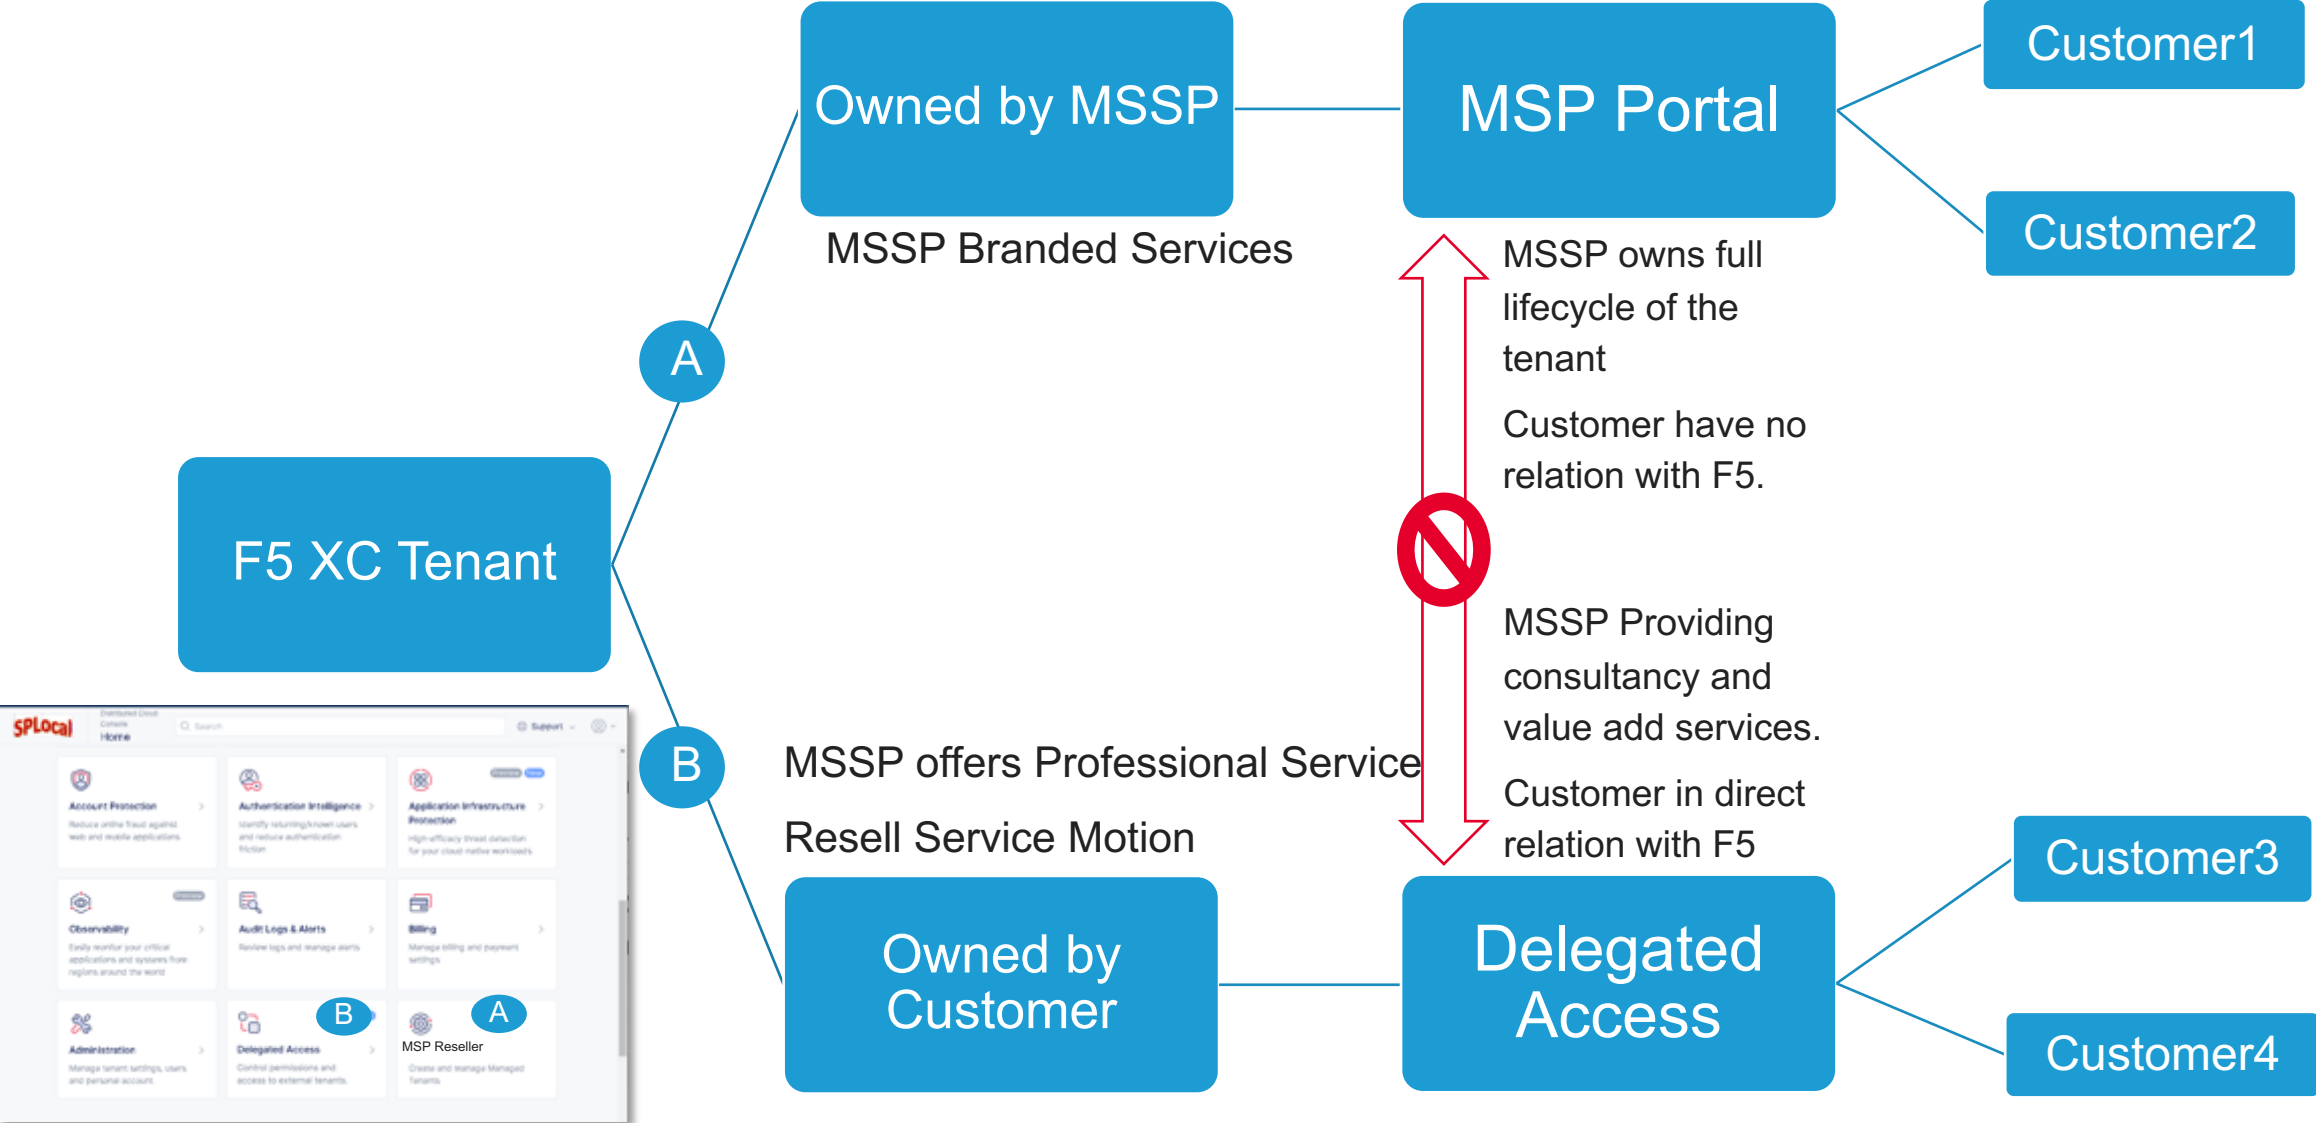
Owned by MSSP

MSP Portal

Customer1

Customer2

MSSP Branded Services

MSSP owns full lifecycle of the tenant

Customer have no relation with F5.

A

F5 XC Tenant

MSSP Providing consultancy and value add services.

Customer in direct relation with F5

B

MSSP offers Professional Service

Resell Service Motion

Owned by Customer

Delegated Access

Customer3

Customer4

SPLocal
Home
Search
Support

Account Protection
Authentication Intelligence
Application Infrastructure Protection
Observability
Audit Logs & Alerts
Billing
Administration
Delegated Access
B
MSP Reseller
A